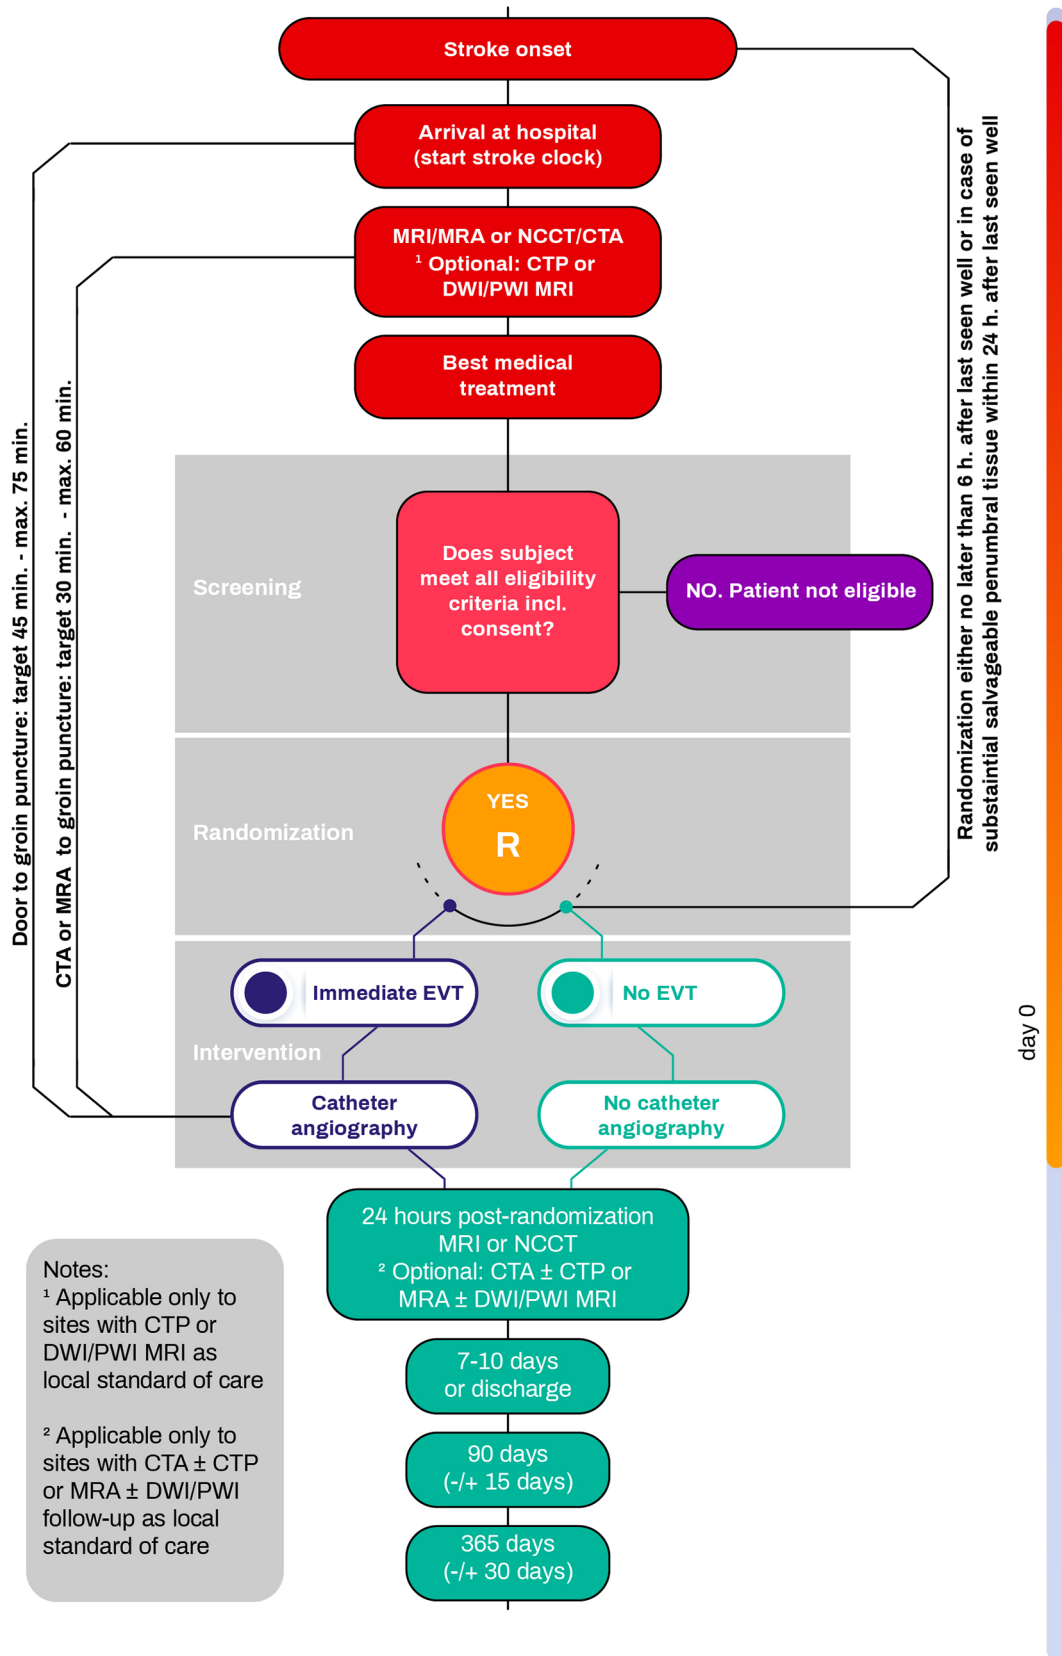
Stroke onset

Arrival at hospital (start stroke clock)

MRI/MRA or NCCT/CTA
$^1$ Optional: CTP or DWI/PWI MRI

Best medical treatment

Door to groin puncture: target 45 min. - max. 75 min.

CTA or MRA to groin puncture: target 30 min. - max. 60 min.

Randomization either no later than 6 h. after last seen well or in case of substaintial salvageable penumbral tissue within 24 h. after last seen well

Screening

Does subject meet all eligibility criteria incl. consent?

NO. Patient not eligible

Randomization

YES
R

Intervention

Immediate EVT

No EVT

Catheter angiography

No catheter angiography

day 0

24 hours post-randomization MRI or NCCT
$^2$ Optional: CTA ± CTP or MRA ± DWI/PWI MRI

7-10 days or discharge

90 days (-/+ 15 days)

365 days (-/+ 30 days)

Notes:
$^1$ Applicable only to sites with CTP or DWI/PWI MRI as local standard of care

$^2$ Applicable only to sites with CTA ± CTP or MRA ± DWI/PWI follow-up as local standard of care